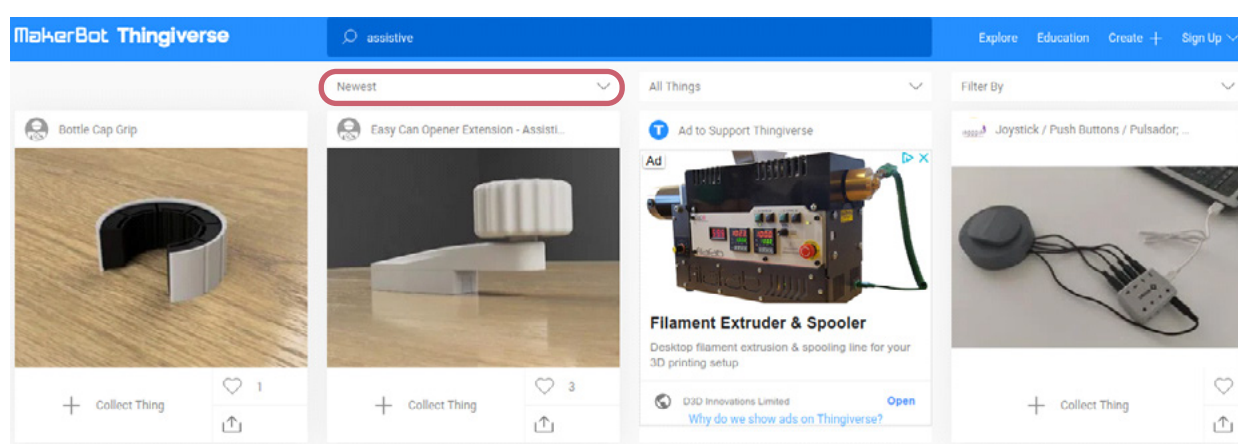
MakerBot Thingiverse

assistive

Explore Education Create + Sign Up

Newest

All Things

Filter By

Bottle Cap Grip

Collect Thing

1

Easy Can Opener Extension - Assisti...

Collect Thing

3

Ad to Support Thingiverse

Ad

Filament Extruder & Spooler

Desktop filament extrusion & spooling line for your 3D printing setup

D3D Innovations Limited

Open

Why do we show ads on Thingiverse?

Joystick / Push Buttons / Pulsador; ...

Collect Thing